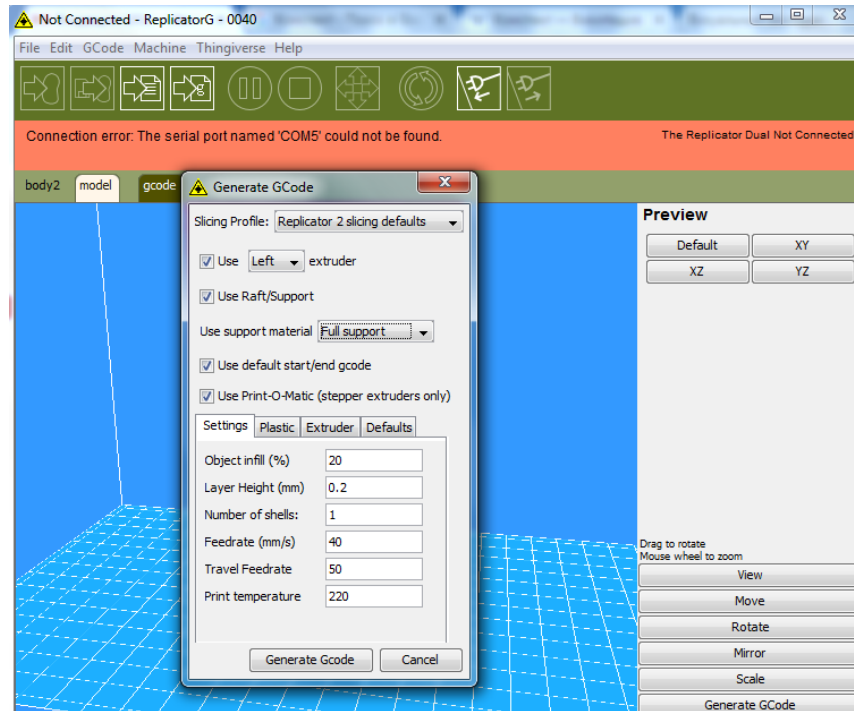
Not Connected - ReplicatorG - 0040

File Edit GCode Machine Thingiverse Help

Connection error: The serial port named 'COM5' could not be found.

The Replicator Dual Not Connected

body2 model gcode

Generate GCode

Slicing Profile: Replicator 2 slicing defaults

Use Left extruder

Use Raft/Support

Use support material Full support

Use default start/end gcode

Use Print-O-Matic (stepper extruders only)

Settings Plastic Extruder Defaults

| | |
|---|---|
| Object infill (%) | 20 |
| Layer Height (mm) | 0.2 |
| Number of shells: | 1 |
| Feedrate (mm/s) | 40 |
| Travel Feedrate | 50 |
| Print temperature | 220 |

Generate Gcode Cancel

Preview

Default XY
XZ YZ

Drag to rotate
Mouse wheel to zoom

View
Move
Rotate
Mirror
Scale
Generate GCode